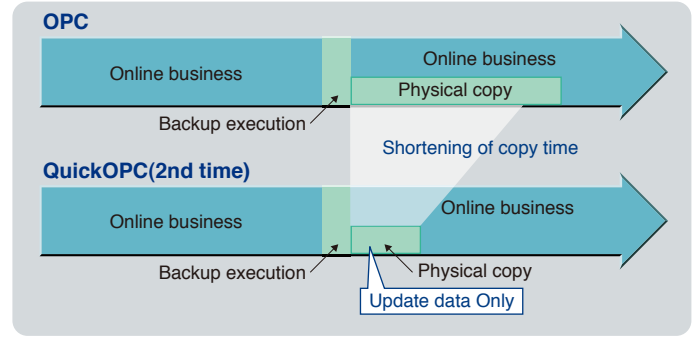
OPC

Online business

Online business

Physical copy

Backup execution

Shortening of copy time

QuickOPC(2nd time)

Online business

Online business

Backup execution

Physical copy

Update data Only